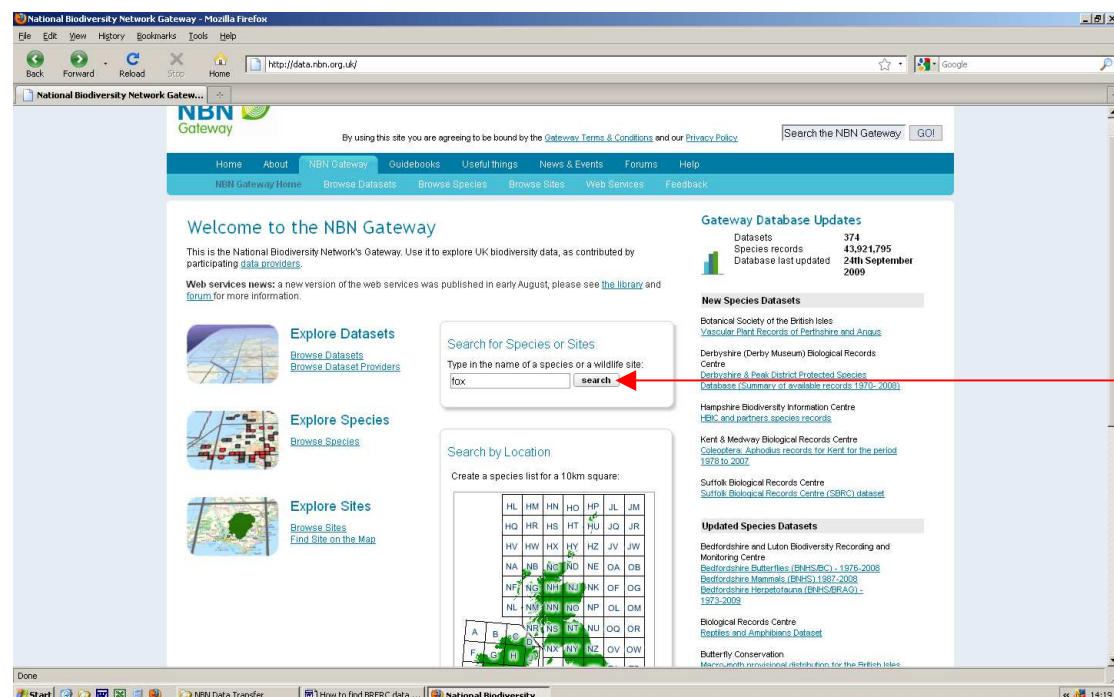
National Biodiversity Network Gateway - Mozilla Firefox

File Edit View History Bookmarks Tools Help

Back Forward Reload Stop Home http://data.nbn.org.uk/ Google

National Biodiversity Network Gatew...

NBN Gateway

By using this site you are agreeing to be bound by the Gateway Terms & Conditions and our Privacy Policy

Search the NBN Gateway GO!

Home About NBN Gateway Guidebooks Useful things News & Events Forums Help

NBN Gateway Home Browse Datasets Browse Species Browse Sites Web Services Feedback

Welcome to the NBN Gateway

This is the National Biodiversity Network's Gateway. Use it to explore UK biodiversity data, as contributed by participating data providers.

Web services news: a new version of the web services was published in early August, please see the library and forum for more information.

Explore Datasets
Browse Datasets
Browse Dataset Providers

Search for Species or Sites
Type in the name of a species or a wildlife site:
fox search

Explore Species
Browse Species

Search by Location
Create a species list for a 10km square:

| HL | HM | HN | HO | HP | JL | JM |
|---|---|---|---|---|---|---|
| HQ | HR | HS | HT | HU | JQ | JR |
| HV | HW | HX | HY | HZ | JV | JW |
| NA | NB | NC | ND | NE | OA | OB |
| NF | NG | NH | NJ | NK | OF | OG |
| NL | NM | NN | NO | NP | OL | OM |
| | | NR | NS | NT | NU | OQ | OR |
| | | NW | NX | NY | NZ | OV | OW |

A B C D F G H

Explore Sites
Browse Sites
Find Site on the Map

Gateway Database Updates
Datasets 374
Species records 43,921,795
Database last updated 24th September 2009

New Species Datasets

Botanical Society of the British Isles
Vascular Plant Records of Perthshire and Angus

Derbyshire (Derby Museum) Biological Records Centre
Derbyshire & Peak District Protected Species Database (Summary of available records 1970- 2008)

Hampshire Biodiversity Information Centre
HBIC and partners species records

Kent & Medway Biological Records Centre
Coleoptera: Aphodius records for Kent for the period 1978 to 2007

Suffolk Biological Records Centre
Suffolk Biological Records Centre (SBRC) dataset

Updated Species Datasets

Bedfordshire and Luton Biodiversity Recording and Monitoring Centre
Bedfordshire Butterflies (BNHS/BC) - 1976-2008
Bedfordshire Mammals (BNHS) 1987-2008
Bedfordshire Herpetofauna (BNHS/BRAG) - 1973-2009

Biological Records Centre
Reptiles and Amphibians Dataset

Butterfly Conservation
Macro-moth provisional distribution for the British Isles

Done

Start NBN Data Transfer How to find BRERC data ... National Biodiversity 14:19